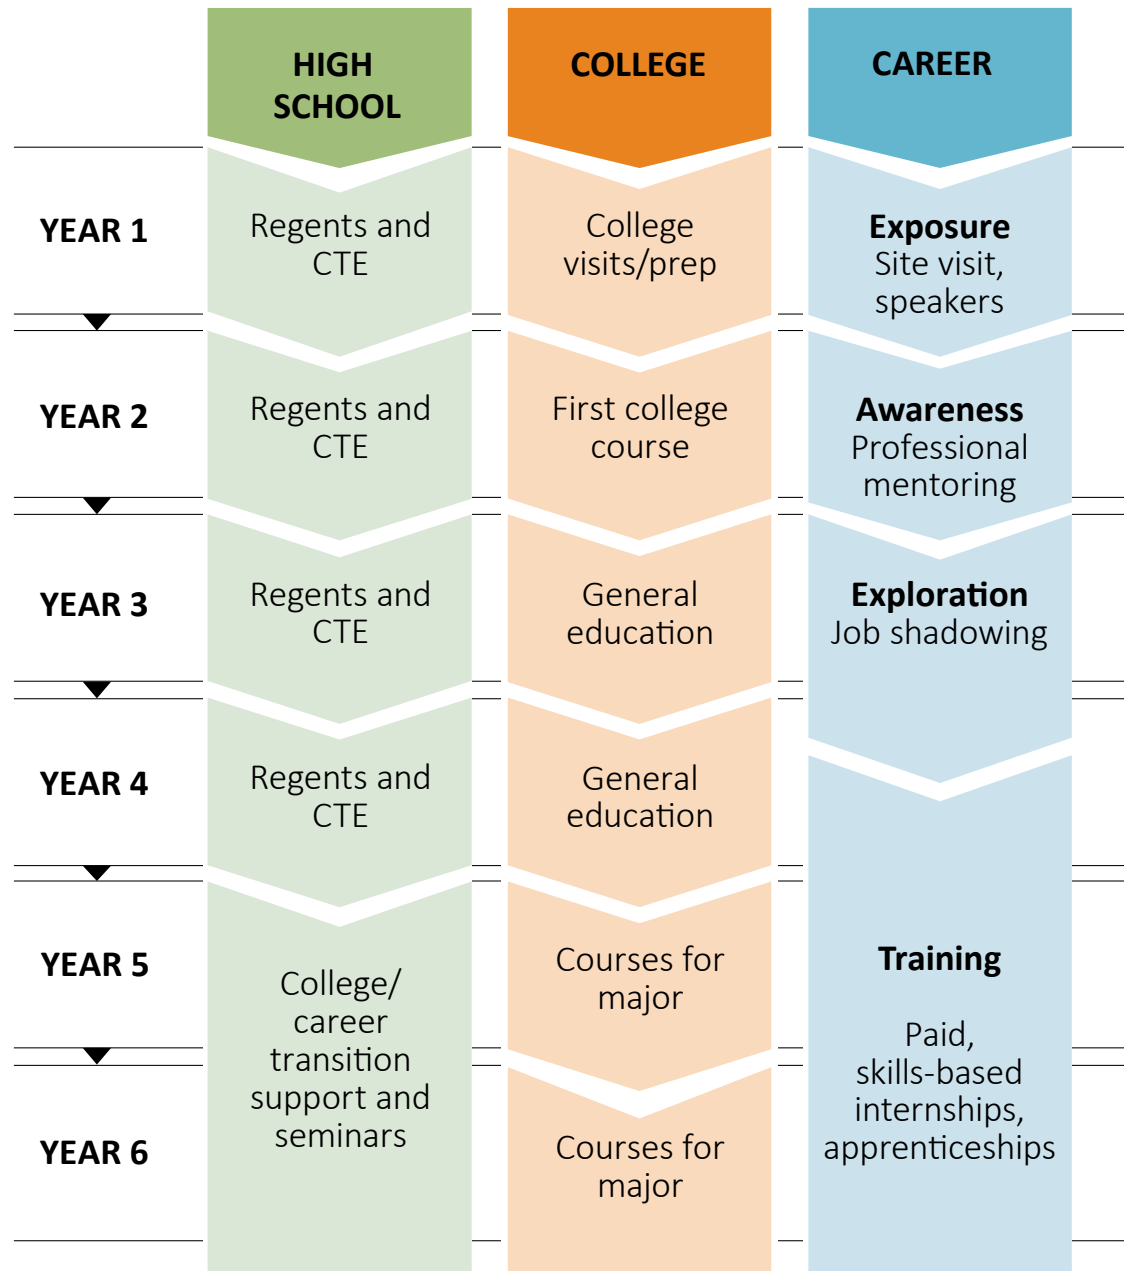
| | HIGH SCHOOL | COLLEGE | CAREER |
|---|---|---|---|
| YEAR 1 | Regents and CTE | College visits/prep | **Exposure** Site visit, speakers |
| YEAR 2 | Regents and CTE | First college course | **Awareness** Professional mentoring |
| YEAR 3 | Regents and CTE | General education | **Exploration** Job shadowing |
| YEAR 4 | Regents and CTE | General education | |
| YEAR 5 | College/ career transition support and seminars | Courses for major | **Training** Paid, skills-based internships, apprenticeships |
| YEAR 6 | | Courses for major | |